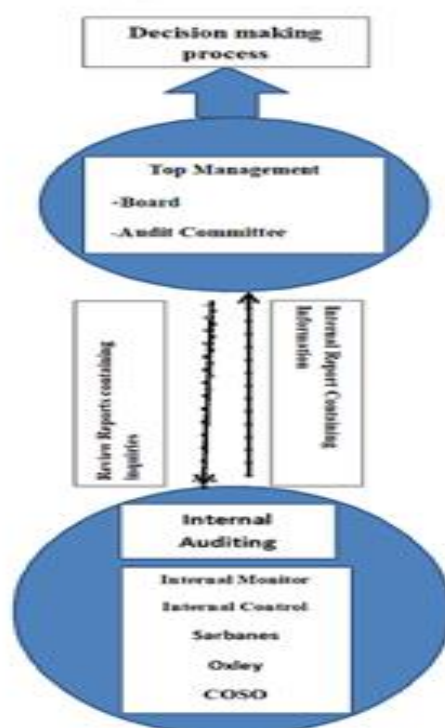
Decision making process

Top Management
-Board
-Audit Committee

Review Reports containing inquiries

Internal Report Containing Information

Internal Auditing

Internal Monitor
Internal Control
Sarbanes
Oxley
COSO